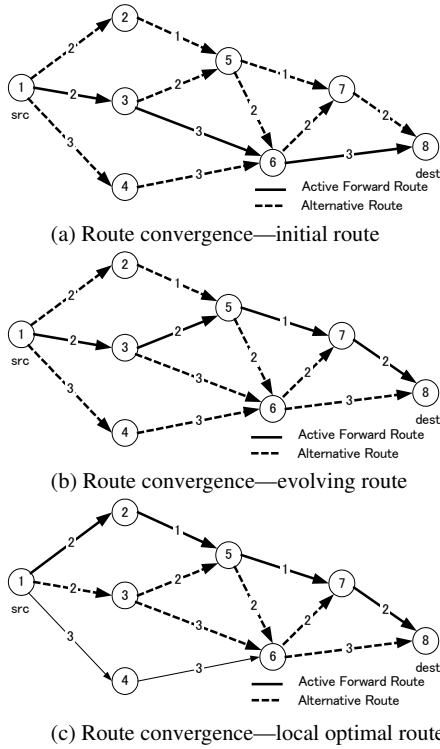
2
2
1
5
1
1
2
3
2
2
7
2
src
3
3
8
3
6
3
dest
4
Active Forward Route
Alternative Route

(a) Route convergence—initial route

2
2
1
5
1
1
2
3
2
2
7
2
src
3
3
8
3
6
3
dest
4
Active Forward Route
Alternative Route

(b) Route convergence—evolving route

2
2
1
5
1
1
2
3
2
2
7
2
src
3
3
8
3
6
3
dest
4
Active Forward Route
Alternative Route

(c) Route convergence—local optimal route